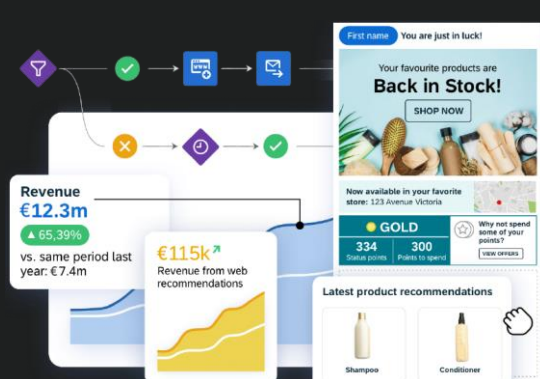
First name You are just in luck!

Your favourite products are
Back in Stock!
SHOP NOW

Now available in your favorite store: 123 Avenue Victoria

GOLD
334
Status points
300
Points to spend

Why not spend some of your points?
VIEW OFFERS

Revenue
€12.3m
65,39%
vs. same period last year: €7.4m

€115k
Revenue from web recommendations

Latest product recommendations
Shampoo
Conditioner